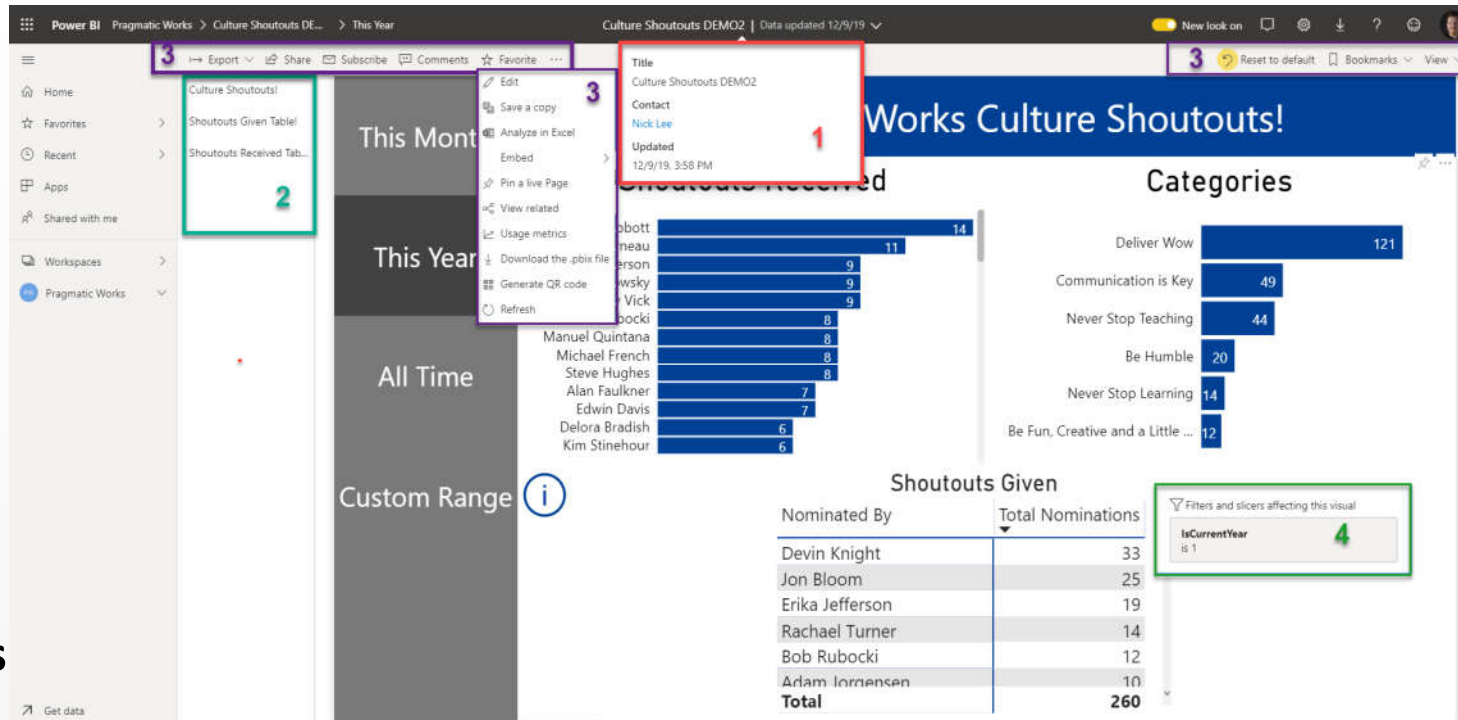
Power BI Pragmatic Works > Culture Shoutouts DE... > This Year

Culture Shoutouts DEMO2 | Data updated 12/9/19

New look on

3 Export Share Subscribe Comments Favorite ...

3 Reset to default Bookmarks View

Home
Favorites
Recent
Apps
Shared with me
Workspaces
Pragmatic Works

Culture Shoutouts!
Shoutouts Given Table!
Shoutouts Received Tab...

2

Edit
Save a copy
Analyze in Excel
Embed
Pin a live Page
View related
Usage metrics
Download the .pbix file
Generate QR code
Refresh

3

Title
Culture Shoutouts DEMO2
Contact
Nick Lee
Updated
12/9/19, 3:58 PM

1

This Month
This Year
All Time
Custom Range

Works Culture Shoutouts!

Shoutouts Received

| | |
|---|---|
| bbott | 14 |
| neau | 11 |
| erson | 9 |
| wsky | 9 |
| Vick | 9 |
| bocki | 8 |
| Manuel Quintana | 8 |
| Michael French | 8 |
| Steve Hughes | 8 |
| Alan Faulkner | 7 |
| Edwin Davis | 7 |
| Delora Bradish | 6 |
| Kim Stinehour | 6 |

Categories

| | |
|---|---|
| Deliver Wow | 121 |
| Communication is Key | 49 |
| Never Stop Teaching | 44 |
| Be Humble | 20 |
| Never Stop Learning | 14 |
| Be Fun, Creative and a Little ... | 12 |

Shoutouts Given

| Nominated By | Total Nominations |
|---|---|
| Devin Knight | 33 |
| Jon Bloom | 25 |
| Erika Jefferson | 19 |
| Rachael Turner | 14 |
| Bob Rubocki | 12 |
| Adam Jorgensen | 10 |
| Total | 260 |

Filters and slicers affecting this visual
IsCurrentYear
is 1

4

Get data